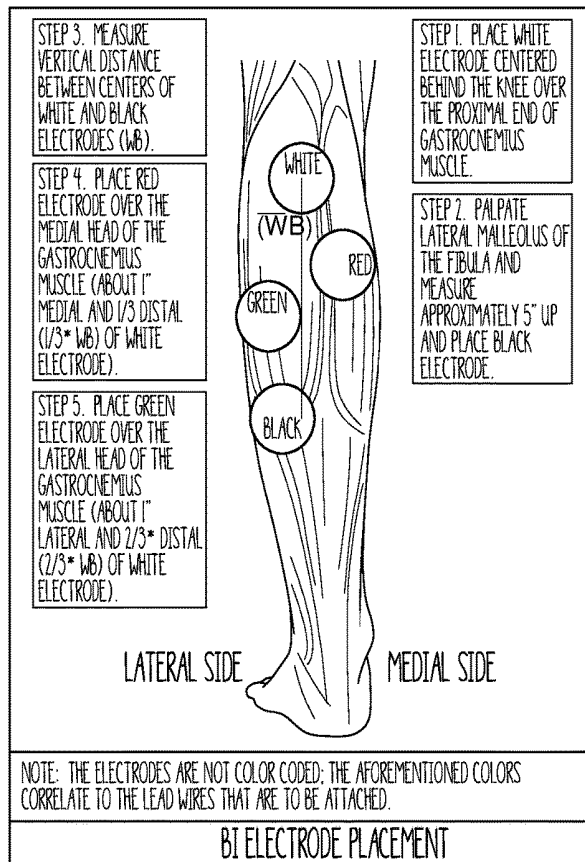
STEP 3. MEASURE VERTICAL DISTANCE BETWEEN KNEE CENTERS OF WHITE AND BLACK ELECTRODES (WB).

STEP 4. PLACE RED ELECTRODE OVER THE MEDIAL HEAD OF THE GASTROCNEMIUS MUSCLE (ABOUT 1" MEDIAL AND 1/3 DISTAL (1/3* WB) OF WHITE ELECTRODE).

STEP 5. PLACE GREEN ELECTRODE OVER THE LATERAL HEAD OF THE GASTROCNEMIUS MUSCLE (ABOUT 1" LATERAL AND 2/3* DISTAL (2/3* WB) OF WHITE ELECTRODE).

STEP 1. PLACE WHITE ELECTRODE CENTERED BEHIND THE KNEE OVER THE PROXIMAL END OF GASTROCNEMIUS MUSCLE.

STEP 2. PALPATE LATERAL MALLEOLUS OF THE FIBULA AND MEASURE APPROXIMATELY 5" UP AND PLACE BLACK ELECTRODE.

WHITE

$\overline{(WB)}$

RED

GREEN

BLACK

LATERAL SIDE

MEDIAL SIDE

NOTE: THE ELECTRODES ARE NOT COLOR CODED; THE AFOREMENTIONED COLORS CORRELATE TO THE LEAD WIRES THAT ARE TO BE ATTACHED.

BI ELECTRODE PLACEMENT